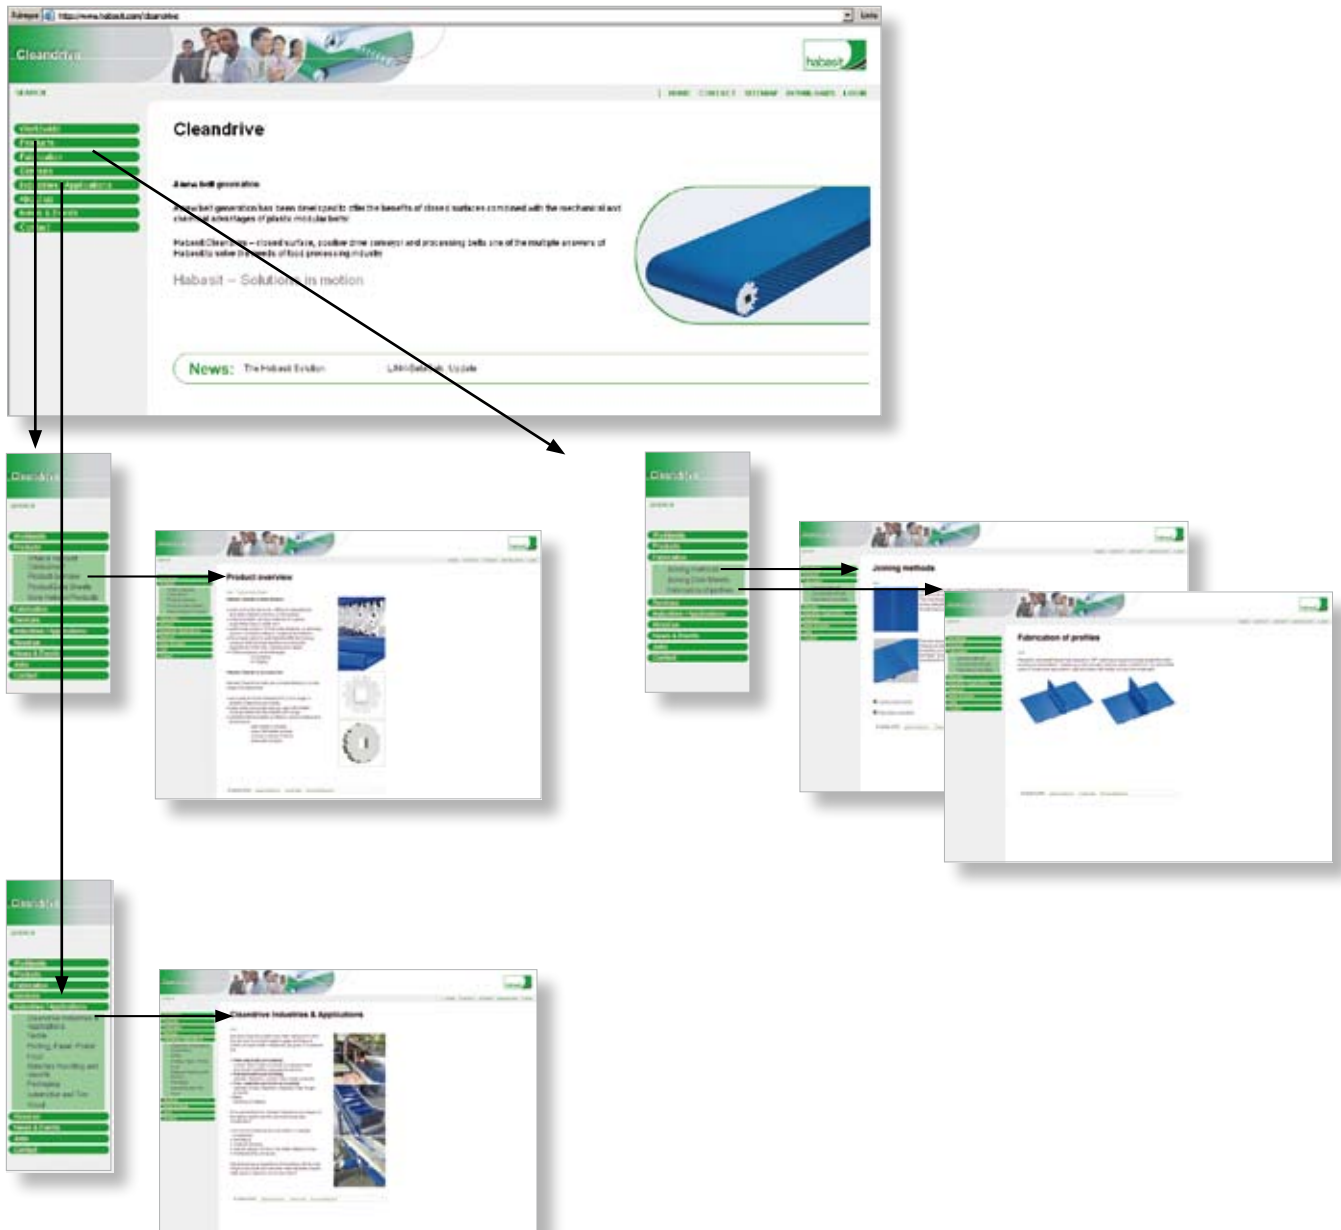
Cleandrive

habasit

Cleandrive

A new belt generation

Habasit – Solutions in motion

News: The Habasit Solution

Cleandrive

Product overview

Cleandrive

Joining methods

Fabrication of profiles

Cleandrive

Cleandrive Industries & Applications